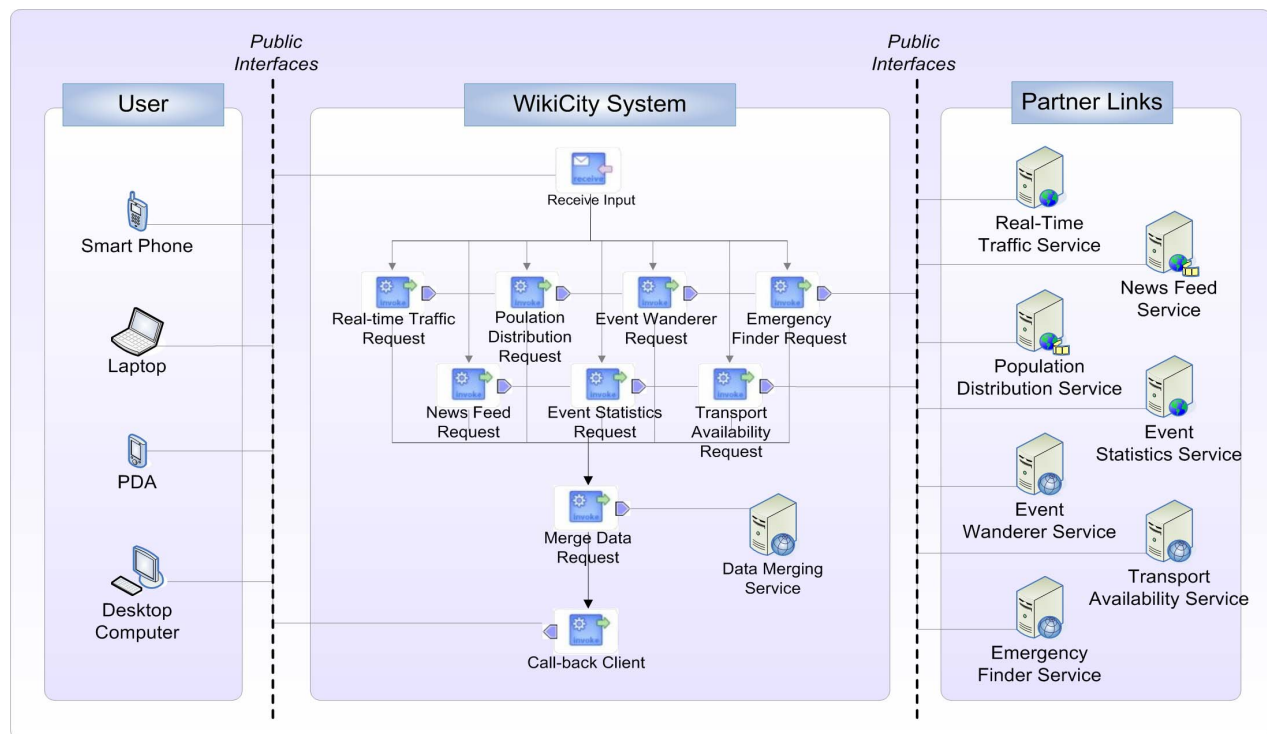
Public Interfaces

Public Interfaces

User

Smart Phone

Laptop

PDA

Desktop Computer

WikiCity System

receive

Receive Input

invoke

Real-time Traffic Request

invoke

Poulation Distribution Request

invoke

Event Wanderer Request

invoke

Emergency Finder Request

invoke

News Feed Request

invoke

Event Statistics Request

invoke

Transport Availability Request

invoke

Merge Data Request

Data Merging Service

invoke

Call-back Client

Partner Links

Real-Time Traffic Service

News Feed Service

Population Distribution Service

Event Statistics Service

Event Wanderer Service

Transport Availability Service

Emergency Finder Service